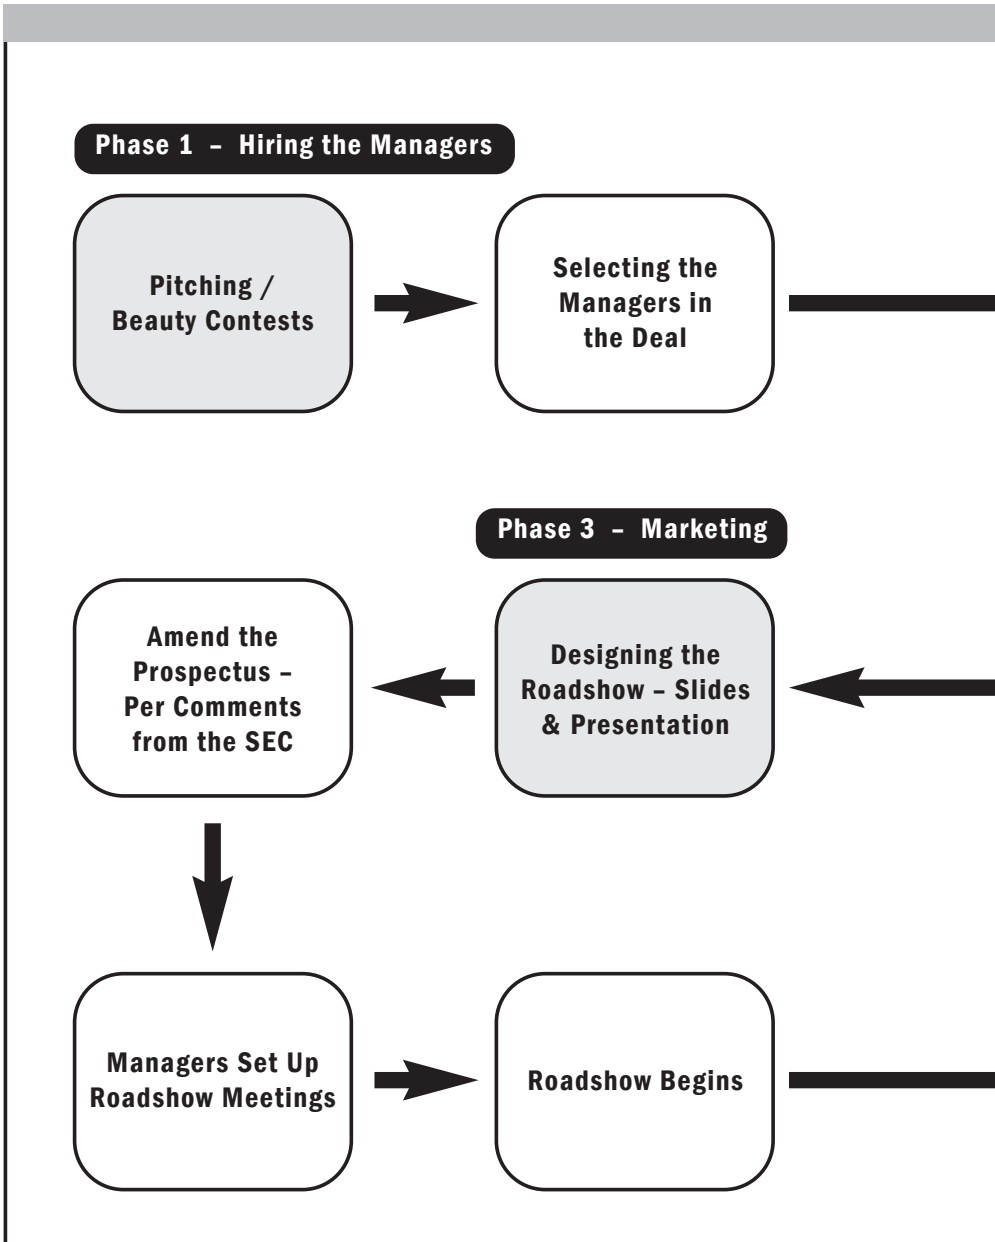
Phase 1 – Hiring the Managers

Pitching / Beauty Contests

Selecting the Managers in the Deal

Phase 3 – Marketing

Amend the Prospectus – Per Comments from the SEC

Designing the Roadshow – Slides & Presentation

Managers Set Up Roadshow Meetings

Roadshow Begins